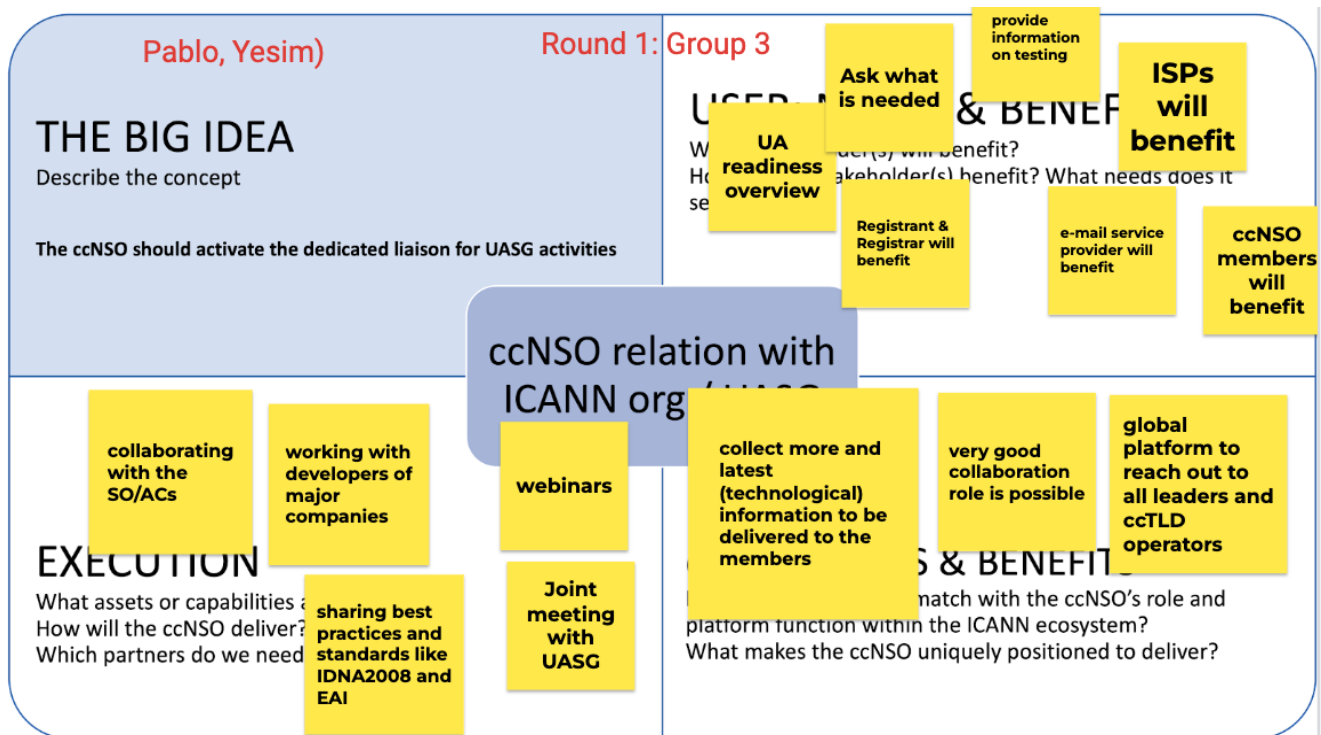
Pablo, Yesim)

Round 1: Group 3

THE BIG IDEA
Describe the concept

The ccNSO should activate the dedicated liaison for UASG activities

USER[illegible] & BENEF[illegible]
W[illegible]der(s) will benefit?
Ho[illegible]akeholder(s) benefit? What needs does it se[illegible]

provide information on testing

Ask what is needed

ISPs will benefit

UA readiness overview

Registrant & Registrar will benefit

e-mail service provider will benefit

ccNSO members will benefit

ccNSO relation with ICANN org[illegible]

collaborating with the SO/ACs

working with developers of major companies

webinars

collect more and latest (technological) information to be delivered to the members

very good collaboration role is possible

global platform to reach out to all leaders and ccTLD operators

EXECUTION
What assets or capabilities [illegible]
How will the ccNSO deliver?
Which partners do we need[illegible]

sharing best practices and standards like IDNA2008 and EAI

Joint meeting with UASG

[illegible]S & BENEFITS
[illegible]match with the ccNSO's role and platform function within the ICANN ecosystem?
What makes the ccNSO uniquely positioned to deliver?